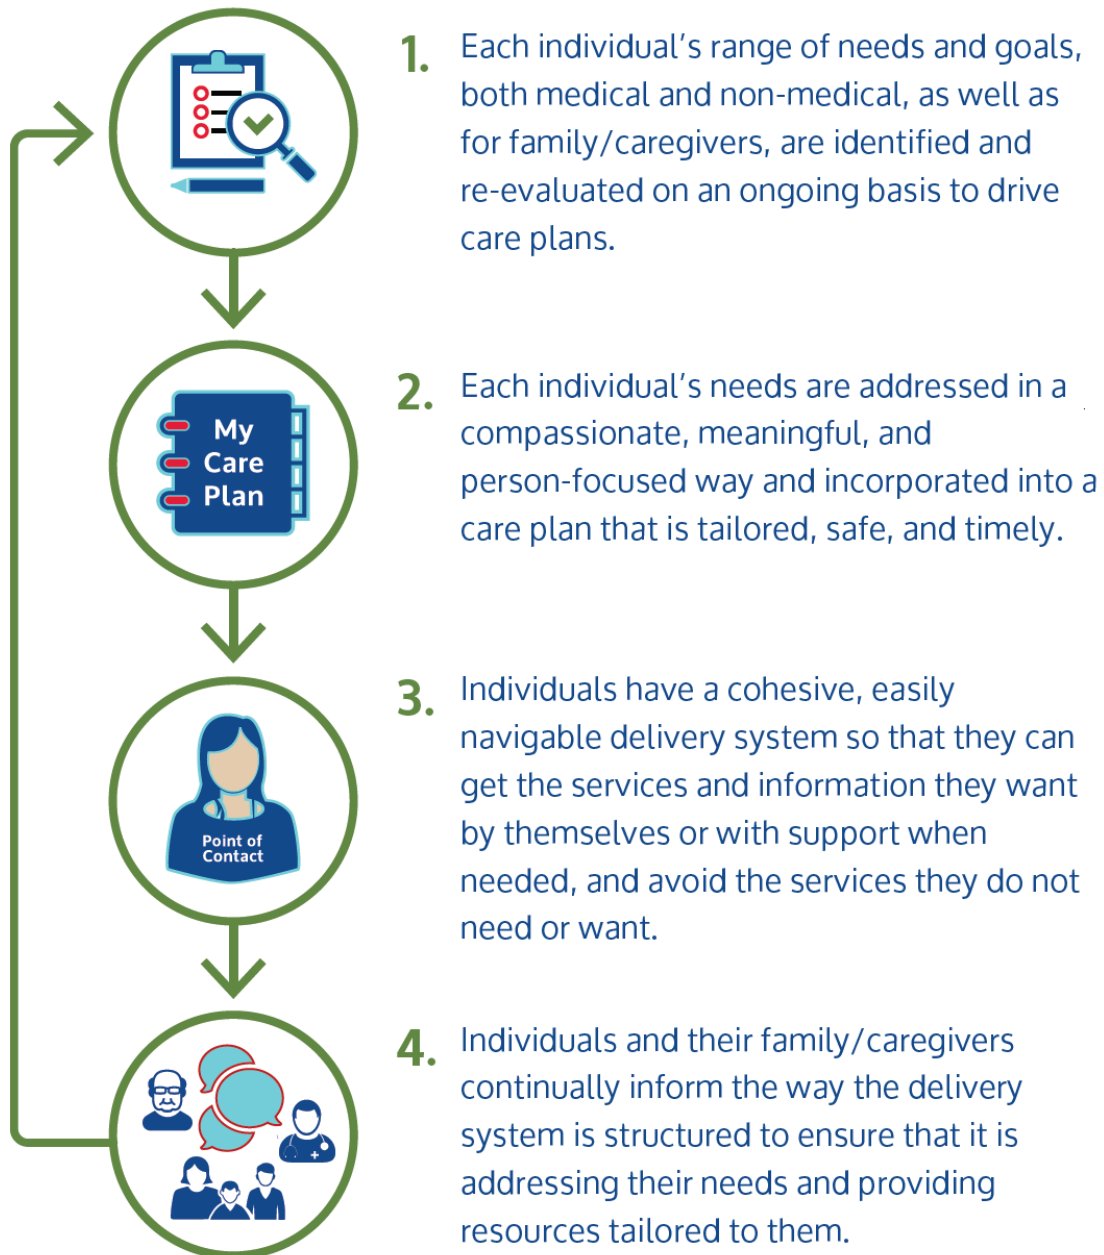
My Care Plan

Point of Contact

1. Each individual's range of needs and goals, both medical and non-medical, as well as for family/caregivers, are identified and re-evaluated on an ongoing basis to drive care plans.

2. Each individual's needs are addressed in a compassionate, meaningful, and person-focused way and incorporated into a care plan that is tailored, safe, and timely.

3. Individuals have a cohesive, easily navigable delivery system so that they can get the services and information they want by themselves or with support when needed, and avoid the services they do not need or want.

4. Individuals and their family/caregivers continually inform the way the delivery system is structured to ensure that it is addressing their needs and providing resources tailored to them.